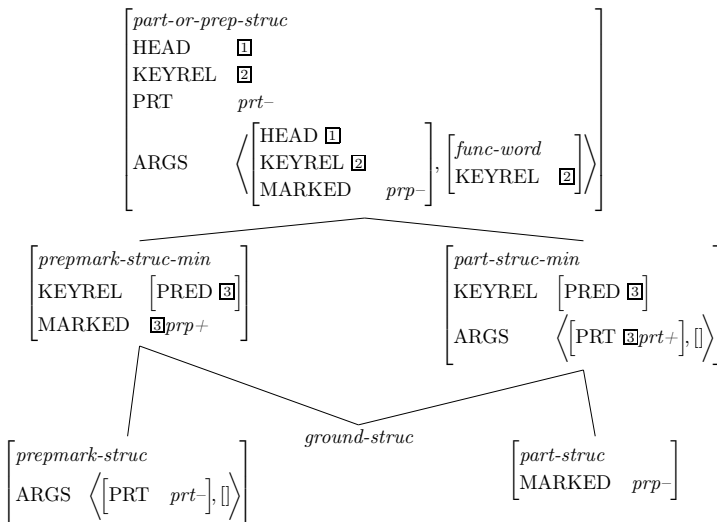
$\begin{bmatrix} \textit{part-or-prep-struc} & \\ \text{HEAD} & \boxed{1} \\ \text{KEYREL} & \boxed{2} \\ \text{PRT} & \textit{prt–} \\ \text{ARGS} & \left\langle \begin{bmatrix} \text{HEAD } \boxed{1} & \\ \text{KEYREL } \boxed{2} & \\ \text{MARKED} & \textit{prp–} \end{bmatrix}, \begin{bmatrix} \textit{func-word} & \\ \text{KEYREL} & \boxed{2} \end{bmatrix} \right\rangle \end{bmatrix}$

$\begin{bmatrix} \textit{prepmark-struc-min} & \\ \text{KEYREL} & \begin{bmatrix} \text{PRED } \boxed{3} \end{bmatrix} \\ \text{MARKED} & \boxed{3}\textit{prp+} \end{bmatrix}$

$\begin{bmatrix} \textit{part-struc-min} & \\ \text{KEYREL} & \begin{bmatrix} \text{PRED } \boxed{3} \end{bmatrix} \\ \text{ARGS} & \left\langle \begin{bmatrix} \text{PRT } \boxed{3}\textit{prt+} \end{bmatrix}, [\,] \right\rangle \end{bmatrix}$

ground-struc

$\begin{bmatrix} \textit{prepmark-struc} & \\ \text{ARGS} & \left\langle \begin{bmatrix} \text{PRT} & \textit{prt–} \end{bmatrix}, [\,] \right\rangle \end{bmatrix}$

$\begin{bmatrix} \textit{part-struc} & \\ \text{MARKED} & \textit{prp–} \end{bmatrix}$